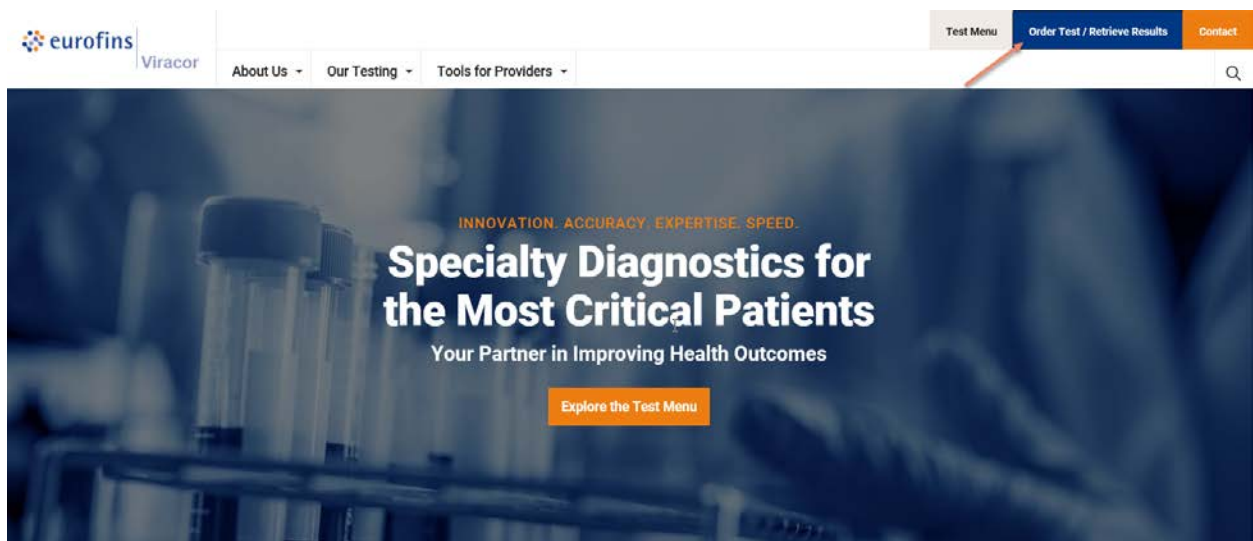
eurofins
Viracor

Test Menu
Order Test / Retrieve Results
Contact

About Us
Our Testing
Tools for Providers

INNOVATION. ACCURACY. EXPERTISE. SPEED.

Specialty Diagnostics for the Most Critical Patients

Your Partner in Improving Health Outcomes

Explore the Test Menu